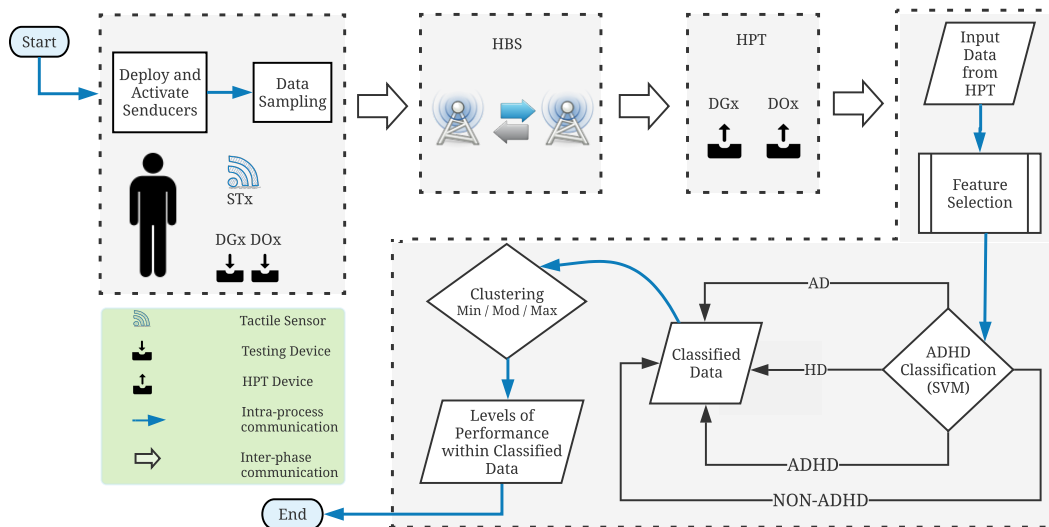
Start

Deploy and Activate SendSensucers

Data Sampling

STx

DGx DOx

HBS

HPT

DGx DOx

Input Data from HPT

Feature Selection

Clustering Min / Mod / Max

Classified Data

AD

HD

ADHD Classification (SVM)

ADHD

NON-ADHD

Levels of Performance within Classified Data

End

Tactile Sensor

Testing Device

HPT Device

Intra-process communication

Inter-phase communication